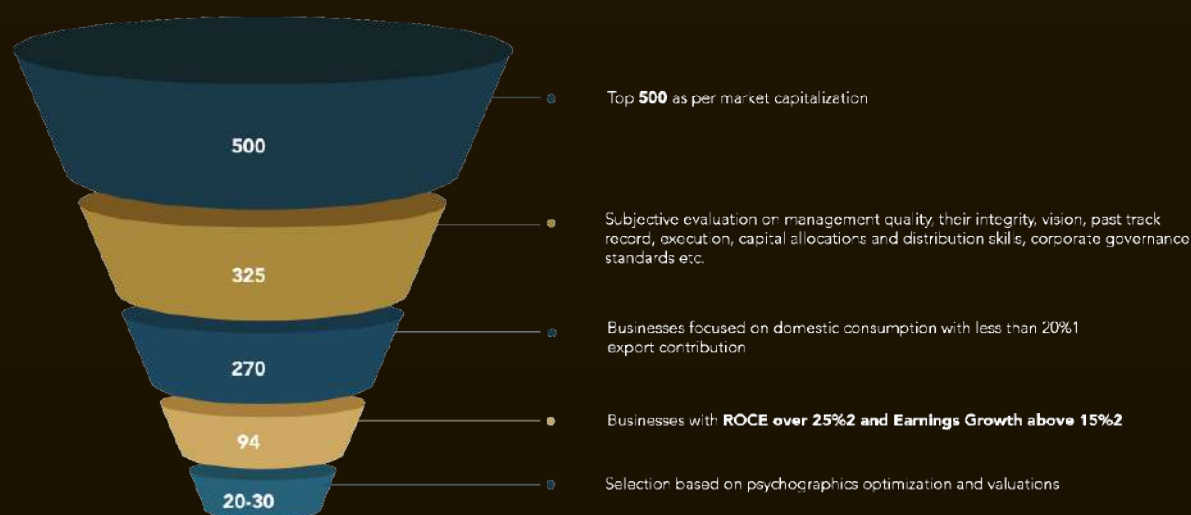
500

325

270

94

20-30

Top **500** as per market capitalization

Subjective evaluation on management quality, their integrity, vision, past track record, execution, capital allocations and distribution skills, corporate governance standards etc.

Businesses focused on domestic consumption with less than 20%1 export contribution

Businesses with **ROCE over 25%2 and Earnings Growth above 15%2**

Selection based on psychographics optimization and valuations